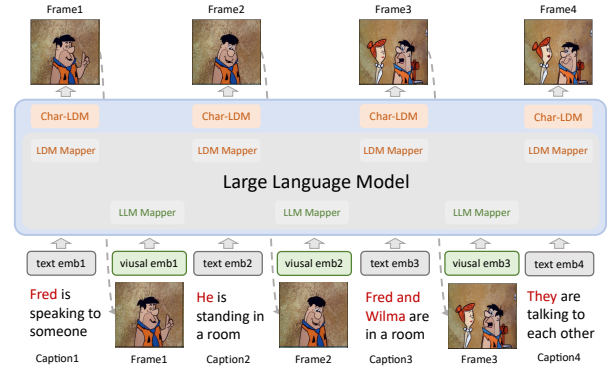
Frame1 Frame2 Frame3 Frame4

Char-LDM Char-LDM Char-LDM Char-LDM

LDM Mapper LDM Mapper LDM Mapper LDM Mapper

Large Language Model

LLM Mapper LLM Mapper LLM Mapper

text emb1 viusal emb1 text emb2 viusal emb2 text emb3 viusal emb3 text emb4

Fred is speaking to someone

Caption1

Frame1

He is standing in a room

Caption2

Frame2

Fred and Wilma are in a room

Caption3

Frame3

They are talking to each other

Caption4